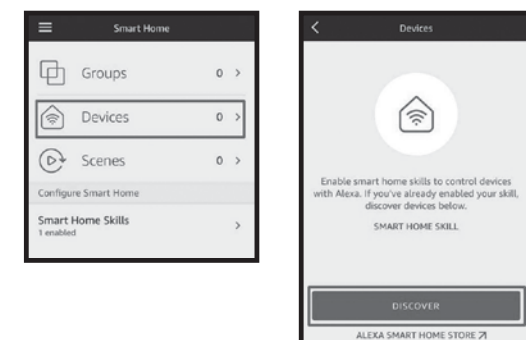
Smart Home

Groups 0 >

Devices 0 >

Scenes 0 >

Configure Smart Home

Smart Home Skills
1 enabled >

<

Devices

Enable smart home skills to control devices with Alexa. If you've already enabled your skill, discover devices below.

SMART HOME SKILL

DISCOVER

ALEXA SMART HOME STORE ↗